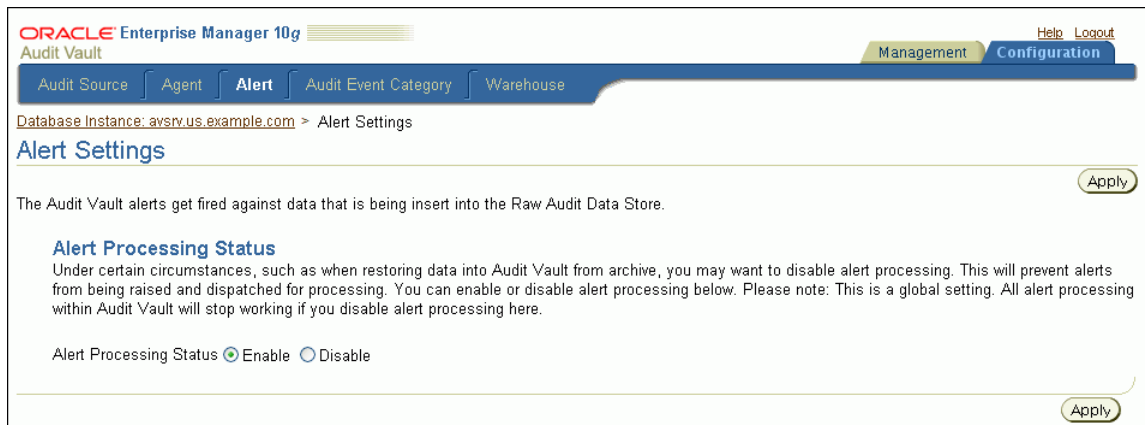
ORACLE Enterprise Manager 10g
Audit Vault

Help Logout

Management Configuration

Audit Source Agent Alert Audit Event Category Warehouse

Database Instance: avsrv.us.example.com > Alert Settings

Alert Settings

Apply

The Audit Vault alerts get fired against data that is being insert into the Raw Audit Data Store.

Alert Processing Status

Under certain circumstances, such as when restoring data into Audit Vault from archive, you may want to disable alert processing. This will prevent alerts from being raised and dispatched for processing. You can enable or disable alert processing below. Please note: This is a global setting. All alert processing within Audit Vault will stop working if you disable alert processing here.

Alert Processing Status Enable Disable

Apply